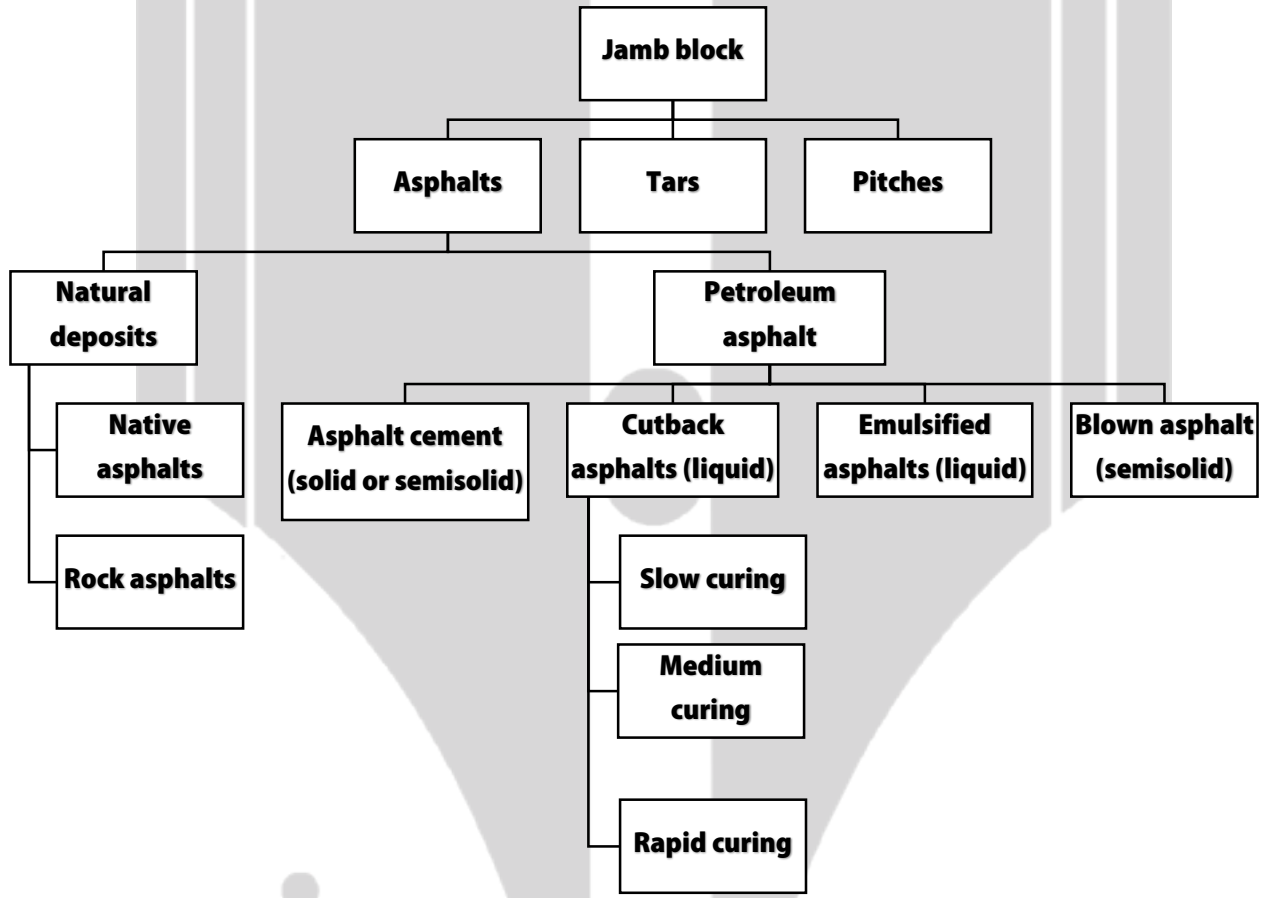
Jamb block

Asphalts

Tars

Pitches

Natural deposits

Petroleum asphalt

Native asphalts

Rock asphalts

Asphalt cement (solid or semisolid)

Cutback asphalts (liquid)

Emulsified asphalts (liquid)

Blown asphalt (semisolid)

Slow curing

Medium curing

Rapid curing